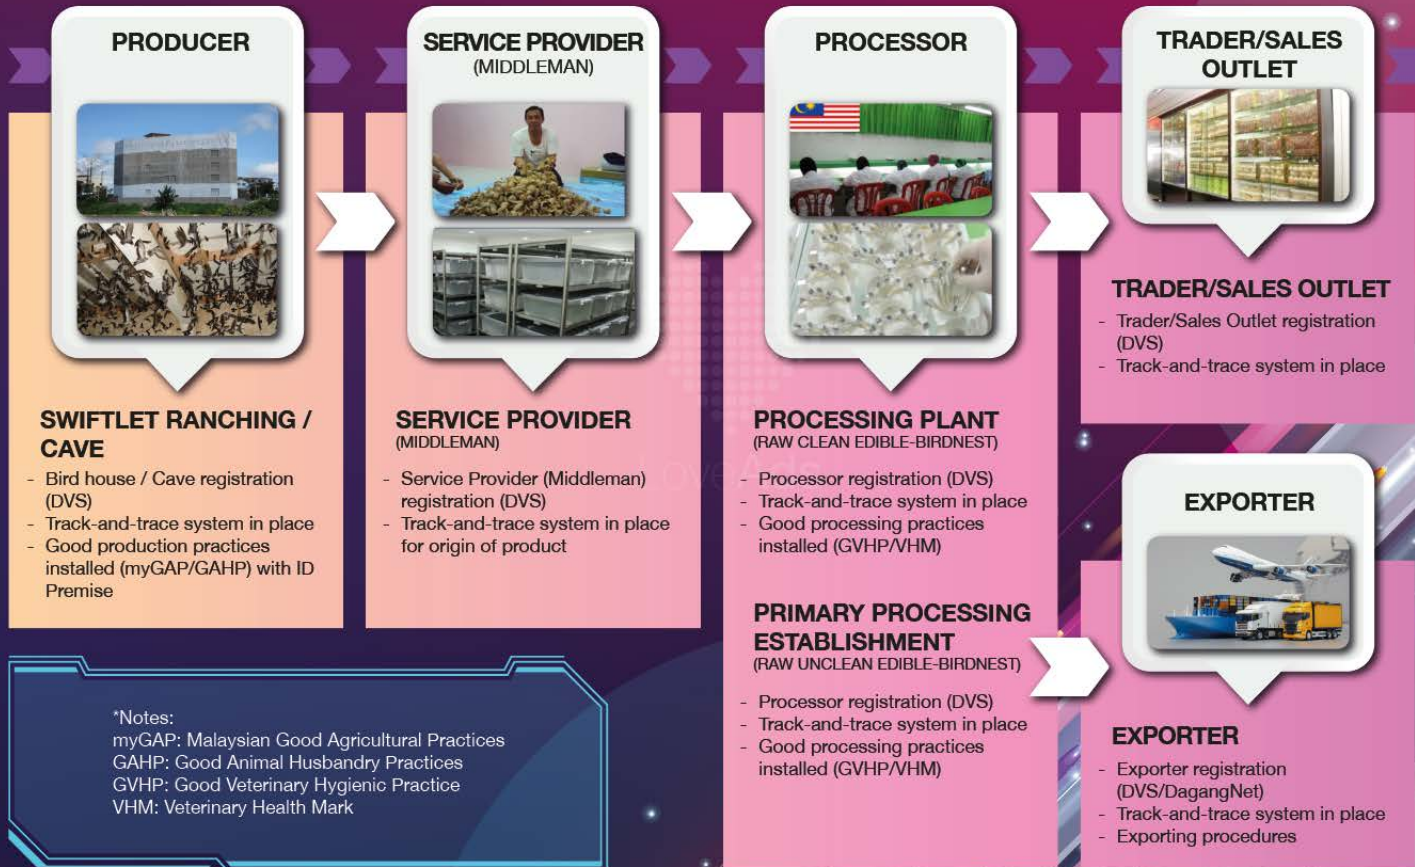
PRODUCER

SERVICE PROVIDER
(MIDDLEMAN)

PROCESSOR

TRADER/SALES OUTLET

SWIFTLET RANCHING / CAVE
- Bird house / Cave registration (DVS)
- Track-and-trace system in place
- Good production practices installed (myGAP/GAHP) with ID Premise

SERVICE PROVIDER
(MIDDLEMAN)
- Service Provider (Middleman) registration (DVS)
- Track-and-trace system in place for origin of product

PROCESSING PLANT
(RAW CLEAN EDIBLE-BIRDNEST)
- Processor registration (DVS)
- Track-and-trace system in place
- Good processing practices installed (GVHP/VHM)

PRIMARY PROCESSING ESTABLISHMENT
(RAW UNCLEAN EDIBLE-BIRDNEST)
- Processor registration (DVS)
- Track-and-trace system in place
- Good processing practices installed (GVHP/VHM)

TRADER/SALES OUTLET
- Trader/Sales Outlet registration (DVS)
- Track-and-trace system in place

EXPORTER

EXPORTER
- Exporter registration (DVS/DagangNet)
- Track-and-trace system in place
- Exporting procedures

*Notes:
myGAP: Malaysian Good Agricultural Practices
GAHP: Good Animal Husbandry Practices
GVHP: Good Veterinary Hygienic Practice
VHM: Veterinary Health Mark